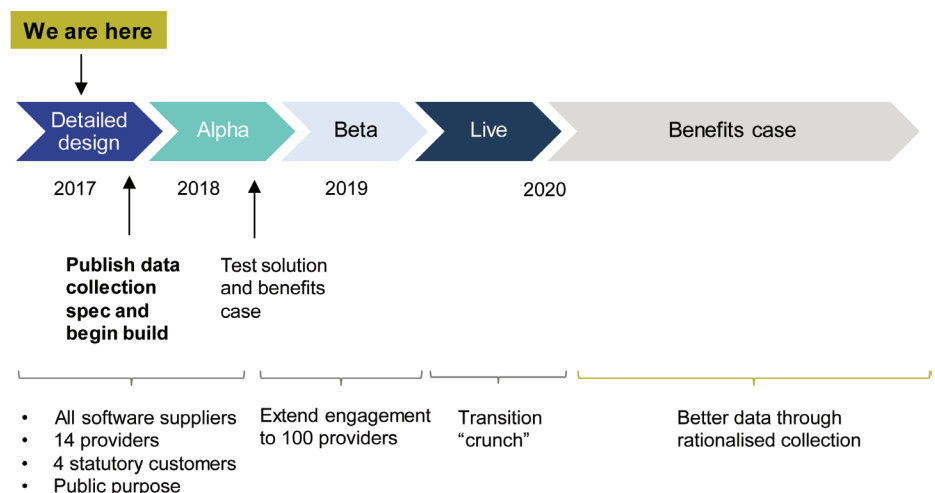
We are here

Detailed design

Alpha

Beta

Live

Benefits case

2017

2018

2019

2020

**Publish data collection spec and begin build**

Test solution and benefits case

- All software suppliers
- 14 providers
- 4 statutory customers
- Public purpose

Extend engagement to 100 providers

Transition "crunch"

Better data through rationalised collection